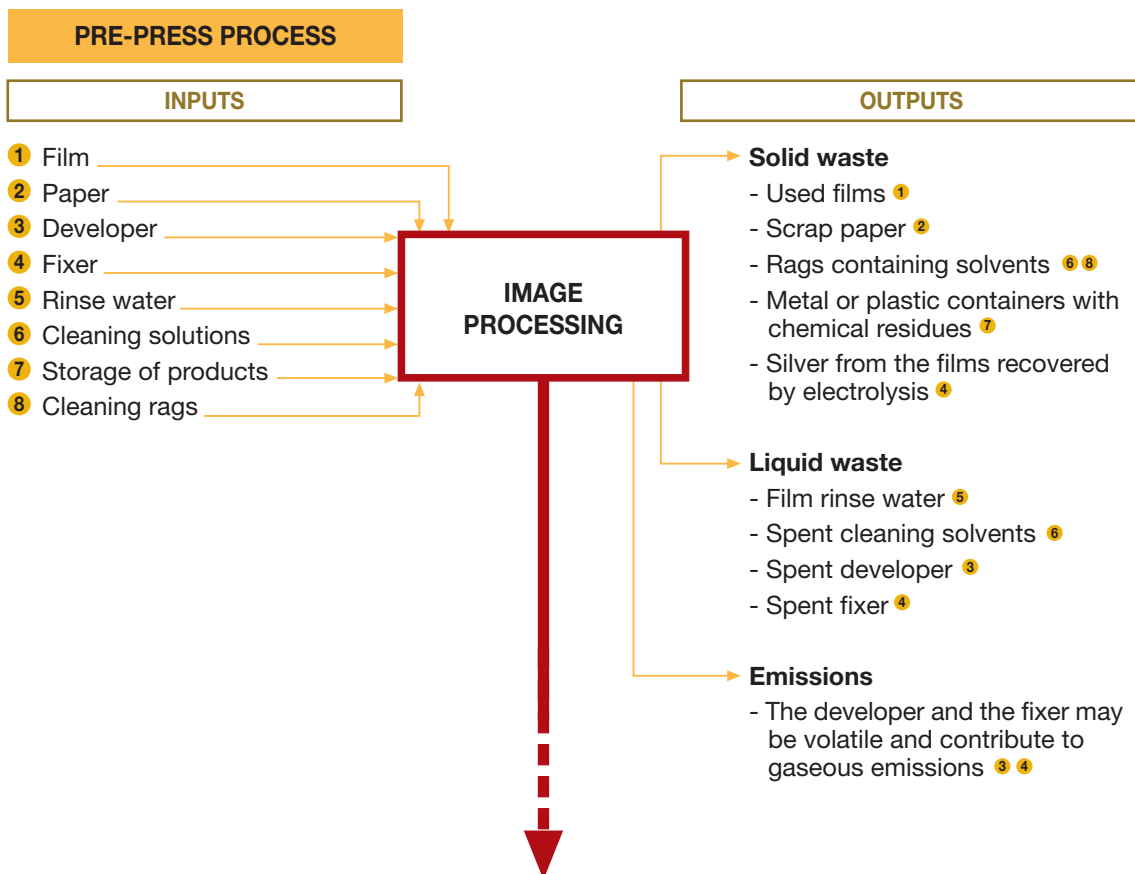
PRE-PRESS PROCESS

INPUTS

1 Film
2 Paper
3 Developer
4 Fixer
5 Rinse water
6 Cleaning solutions
7 Storage of products
8 Cleaning rags

IMAGE PROCESSING

OUTPUTS

Solid waste
- Used films 1
- Scrap paper 2
- Rags containing solvents 6 8
- Metal or plastic containers with chemical residues 7
- Silver from the films recovered by electrolysis 4

Liquid waste
- Film rinse water 5
- Spent cleaning solvents 6
- Spent developer 3
- Spent fixer 4

Emissions
- The developer and the fixer may be volatile and contribute to gaseous emissions 3 4